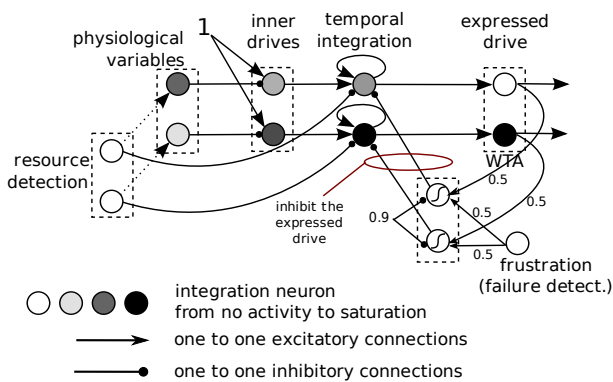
physiological variables

1

inner drives

temporal integration

expressed drive

resource detection

WTA

0.5

0.5

0.5

0.5

0.9

inhibit the expressed drive

frustration (failure detect.)

integration neuron from no activity to saturation

one to one excitatory connections

one to one inhibitory connections